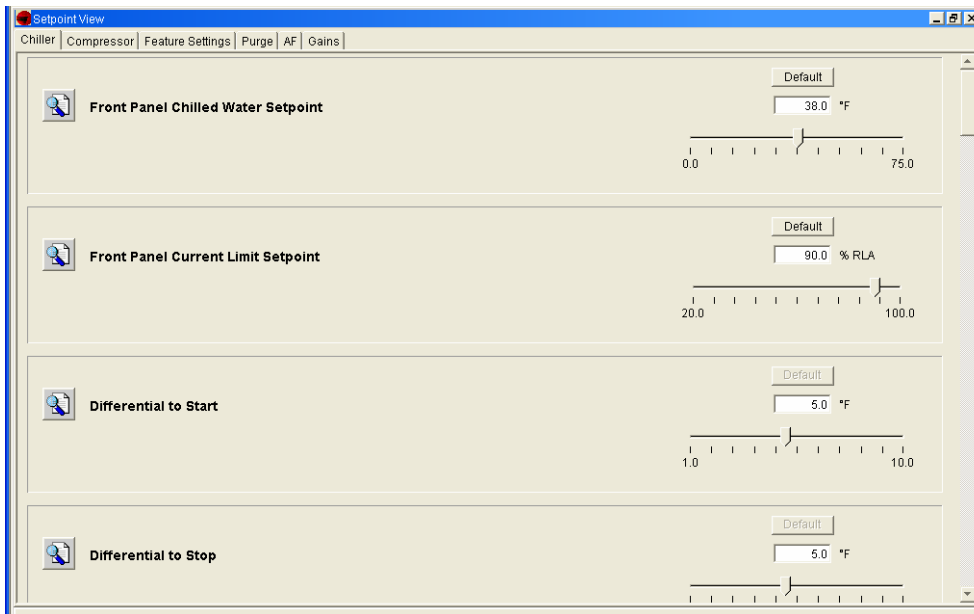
Setpoint View

Chiller | Compressor | Feature Settings | Purge | AF | Gains

Default
Front Panel Chilled Water Setpoint
38.0 °F
0.0 75.0

Default
Front Panel Current Limit Setpoint
90.0 % RLA
20.0 100.0

Default
Differential to Start
5.0 °F
1.0 10.0

Default
Differential to Stop
5.0 °F